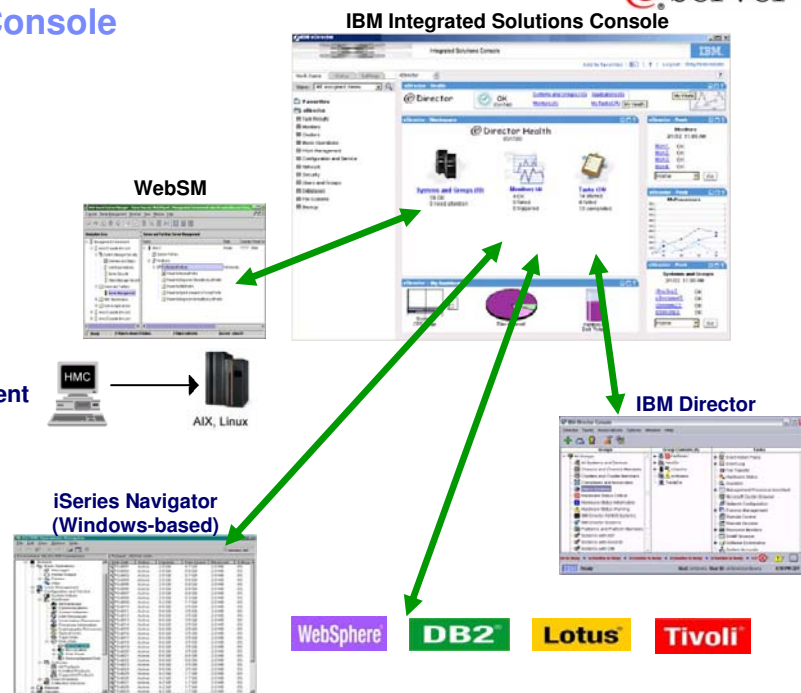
Console

IBM Integrated Solutions Console

Integrated Solutions Console

IBM.

@Director

OK

@Director Health

Systems and Groups

Monitors

Tasks

WebSM

HMC

AIX, Linux

ent

IBM Director

iSeries Navigator (Windows-based)

WebSphere

DB2

Lotus

Tivoli